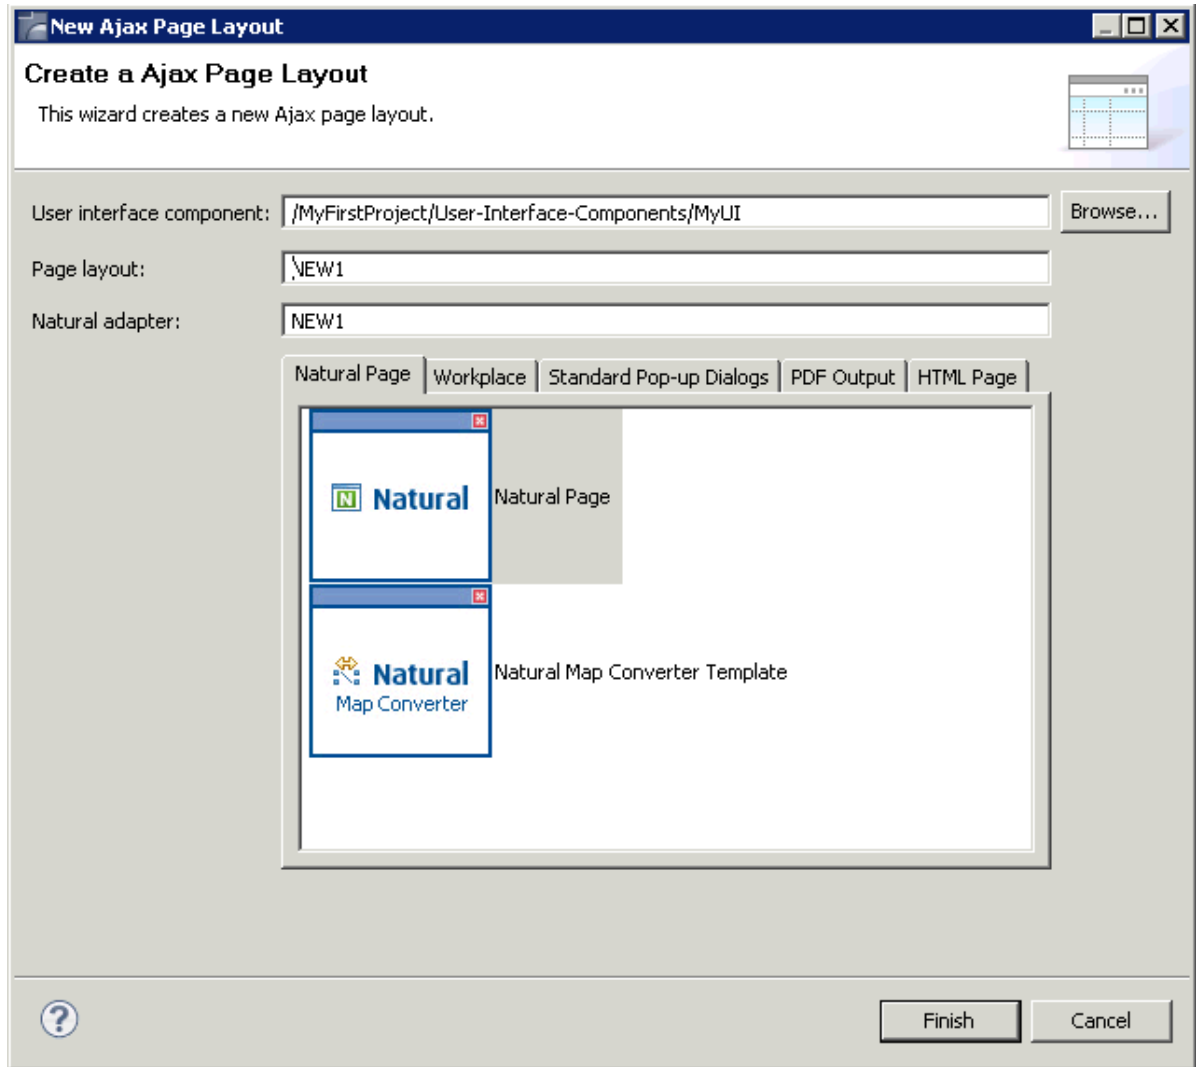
New Ajax Page Layout

Create a Ajax Page Layout

This wizard creates a new Ajax page layout.

User interface component: /MyFirstProject/User-Interface-Components/MyUI Browse...

Page layout: NEW1

Natural adapter: NEW1

Natural Page | Workplace | Standard Pop-up Dialogs | PDF Output | HTML Page

N Natural
Natural Page

Natural Map Converter
Natural Map Converter Template

?

Finish Cancel